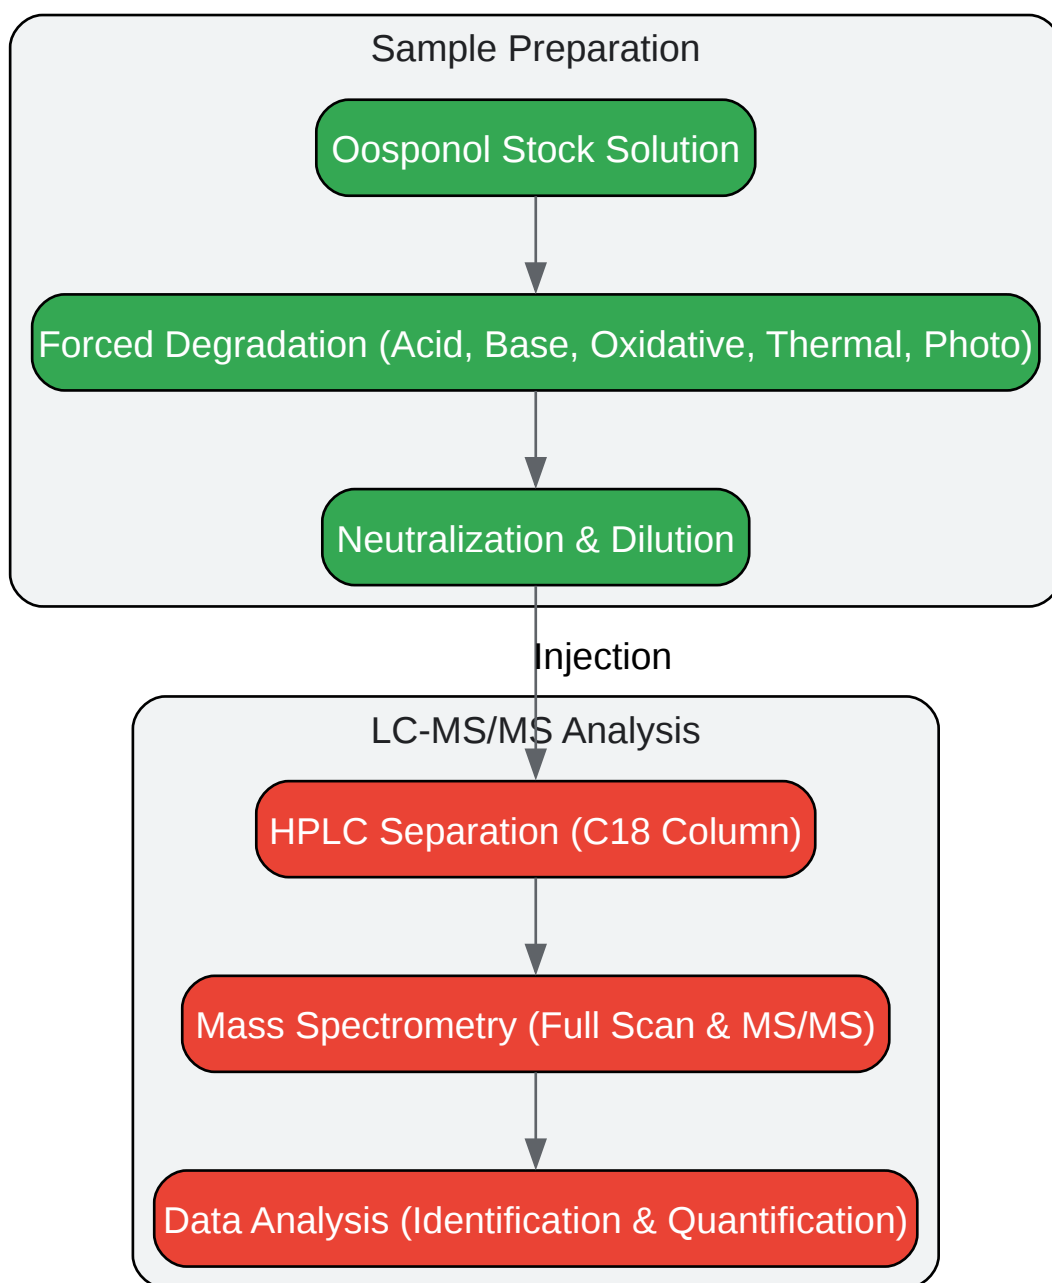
Sample Preparation

Oosponol Stock Solution

Forced Degradation (Acid, Base, Oxidative, Thermal, Photo)

Neutralization & Dilution

Injection

LC-MS/MS Analysis

HPLC Separation (C18 Column)

Mass Spectrometry (Full Scan & MS/MS)

Data Analysis (Identification & Quantification)